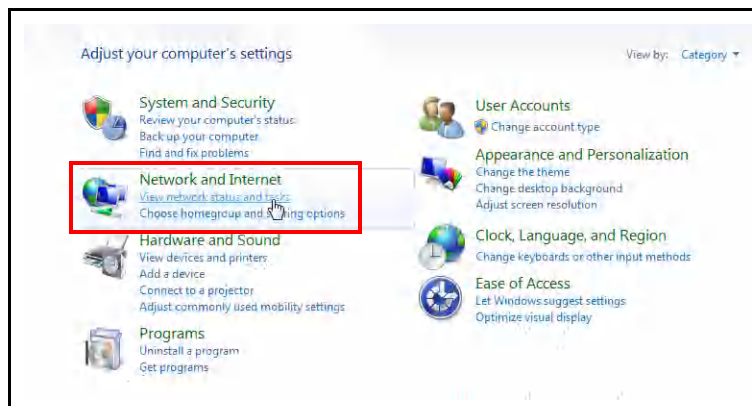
Adjust your computer's settings

View by: Category ▾

System and Security
Review your computer's status
Back up your computer
Find and fix problems

Network and Internet
View network status and tasks
Choose homegroup and sharing options

Hardware and Sound
View devices and printers
Add a device
Connect to a projector
Adjust commonly used mobility settings

Programs
Uninstall a program
Get programs

User Accounts
Change account type

Appearance and Personalization
Change the theme
Change desktop background
Adjust screen resolution

Clock, Language, and Region
Change keyboards or other input methods

Ease of Access
Let Windows suggest settings
Optimize visual display